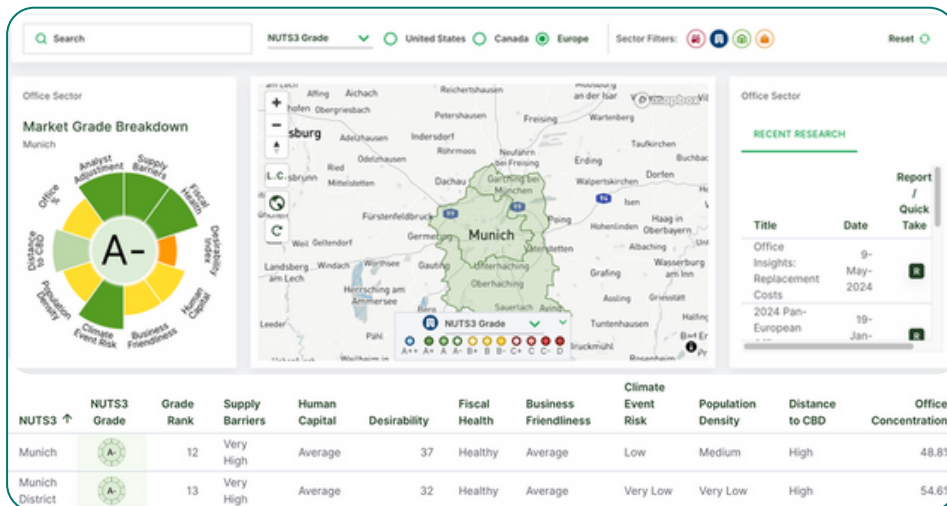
Search

NUTS3 Grade

United States

Canada

Europe

Sector Filters:

Reset

Office Sector

Market Grade Breakdown

Munich

Analyst Adjustment

Supply Barriers

Fiscal Health

Desirability Index

Human Capital

Business Friendliness

Climate Event Risk

Population Density

Distance to CBD

Office Jr.

A-

sburg

Aichach

Obergriesbach

Petershausen

Freising

Wartenberg

Indersdorf

Adelzhausen

Odelzhausen

Röhrmoos

Neufahrn

Erding

Ried

Mittelstetten

Dachau

Garching bei München

Walpertskirchen

Dorfen

Fürstenfeldbruck

Munich

Isen

Haag in Oberbayern

Weil

Geltendorf

Germering

Vaterstetten

Albaching

Landsberg am Lech

Gauting

Unterhaching

Grafing

Wasserburg am Inn

Herrsching am Ammersee

Oberhaching

Sauerlach

Tuntenhausen

Leeder

Bruckmühl

Weilheim in

Rosenheim

Moosburg an der Isar

Taufkirchen

Buchbach

Pliening

Hohenlinden

Halfing

mapbox

L.C.

NUTS3 Grade

A++ A+ A A- B+ B B- C+ C C- D

Office Sector

RECENT RESEARCH

| Title | Date | Report / Quick Take |
|---|---|---|
| Office Insights: Replacement Costs | 9-May-2024 | |
| 2024 Pan-European | 19-Jan- | |

| NUTS3 ↑ | NUTS3 Grade | Grade Rank | Supply Barriers | Human Capital | Desirability | Fiscal Health | Business Friendliness | Climate Event Risk | Population Density | Distance to CBD | Office Concentration |
|---|---|---|---|---|---|---|---|---|---|---|---|
| Munich | A- | 12 | Very High | Average | 37 | Healthy | Average | Low | Medium | High | 48.81 |
| Munich District | A- | 13 | Very High | Average | 32 | Healthy | Average | Very Low | Very Low | High | 54.61 |